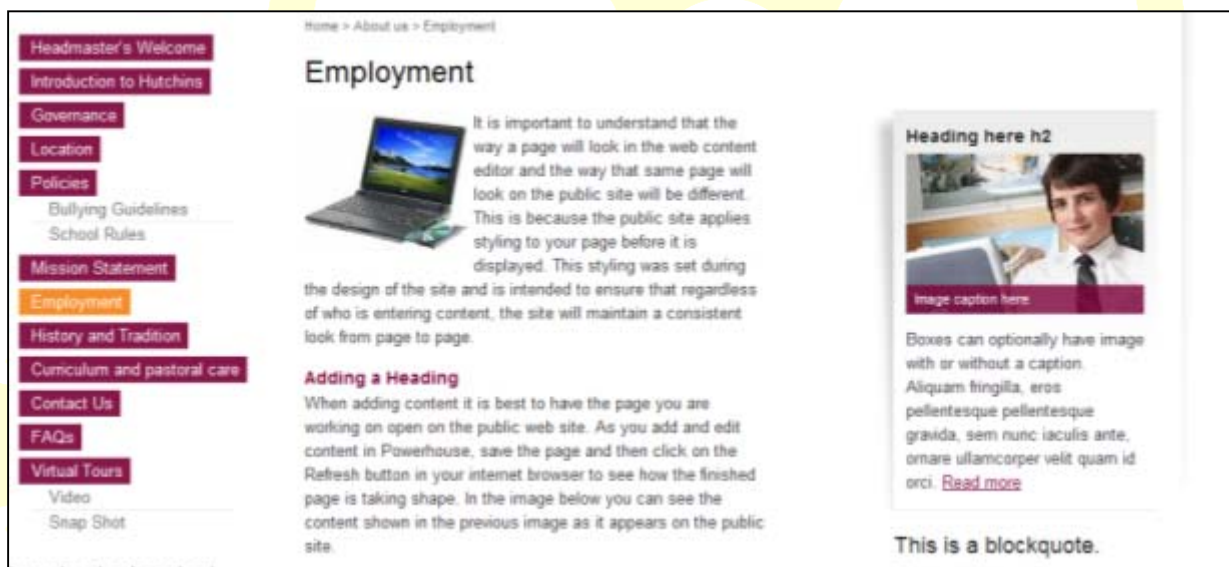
Headmaster's Welcome
Introduction to Hutchins
Governance
Location
Policies
Bullying Guidelines
School Rules
Mission Statement
Employment
History and Tradition
Curriculum and pastoral care
Contact Us
FAQs
Virtual Tours
Video
Snap Shot

Home > About us > Employment

Employment

It is important to understand that the way a page will look in the web content editor and the way that same page will look on the public site will be different. This is because the public site applies styling to your page before it is displayed. This styling was set during the design of the site and is intended to ensure that regardless of who is entering content, the site will maintain a consistent look from page to page.

Adding a Heading

When adding content it is best to have the page you are working on open on the public web site. As you add and edit content in Powerhouse, save the page and then click on the Refresh button in your internet browser to see how the finished page is taking shape. In the image below you can see the content shown in the previous image as it appears on the public site.

Heading here h2

Image caption here

Boxes can optionally have image with or without a caption. Aliquam fringilla, eros pellentesque pellentesque gravida, sem nunc iaculis ante, ornare ullamcorper velit quam id orci. Read more

This is a blockquote.